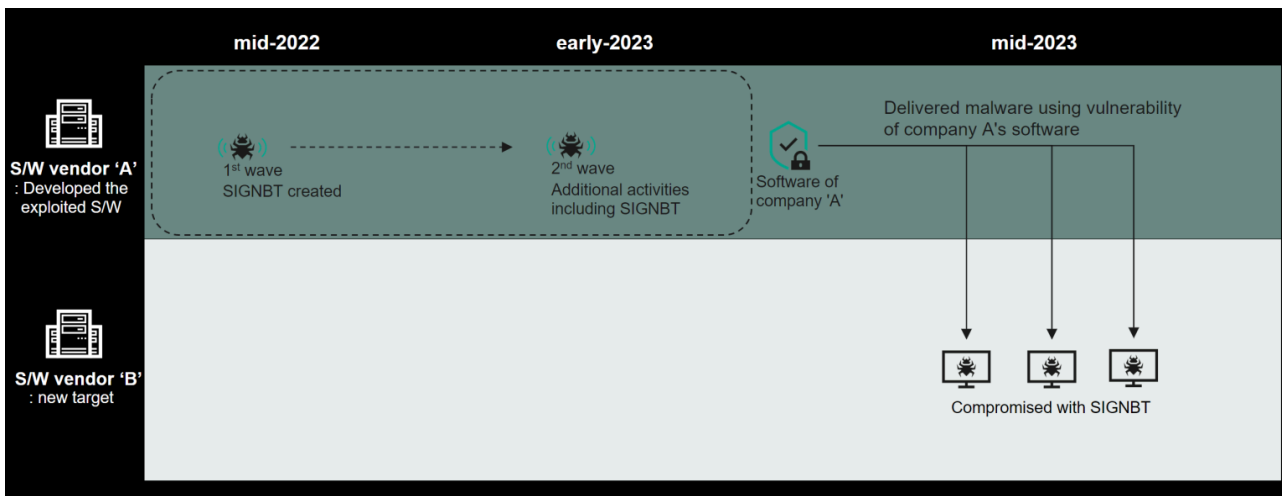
mid-2022

early-2023

mid-2023

S/W vendor 'A'
: Developed the exploited S/W

$1^{st}$ wave
SIGNBT created

$2^{nd}$ wave
Additional activities including SIGNBT

Software of company 'A'

Delivered malware using vulnerability of company A's software

S/W vendor 'B'
: new target

Compromised with SIGNBT